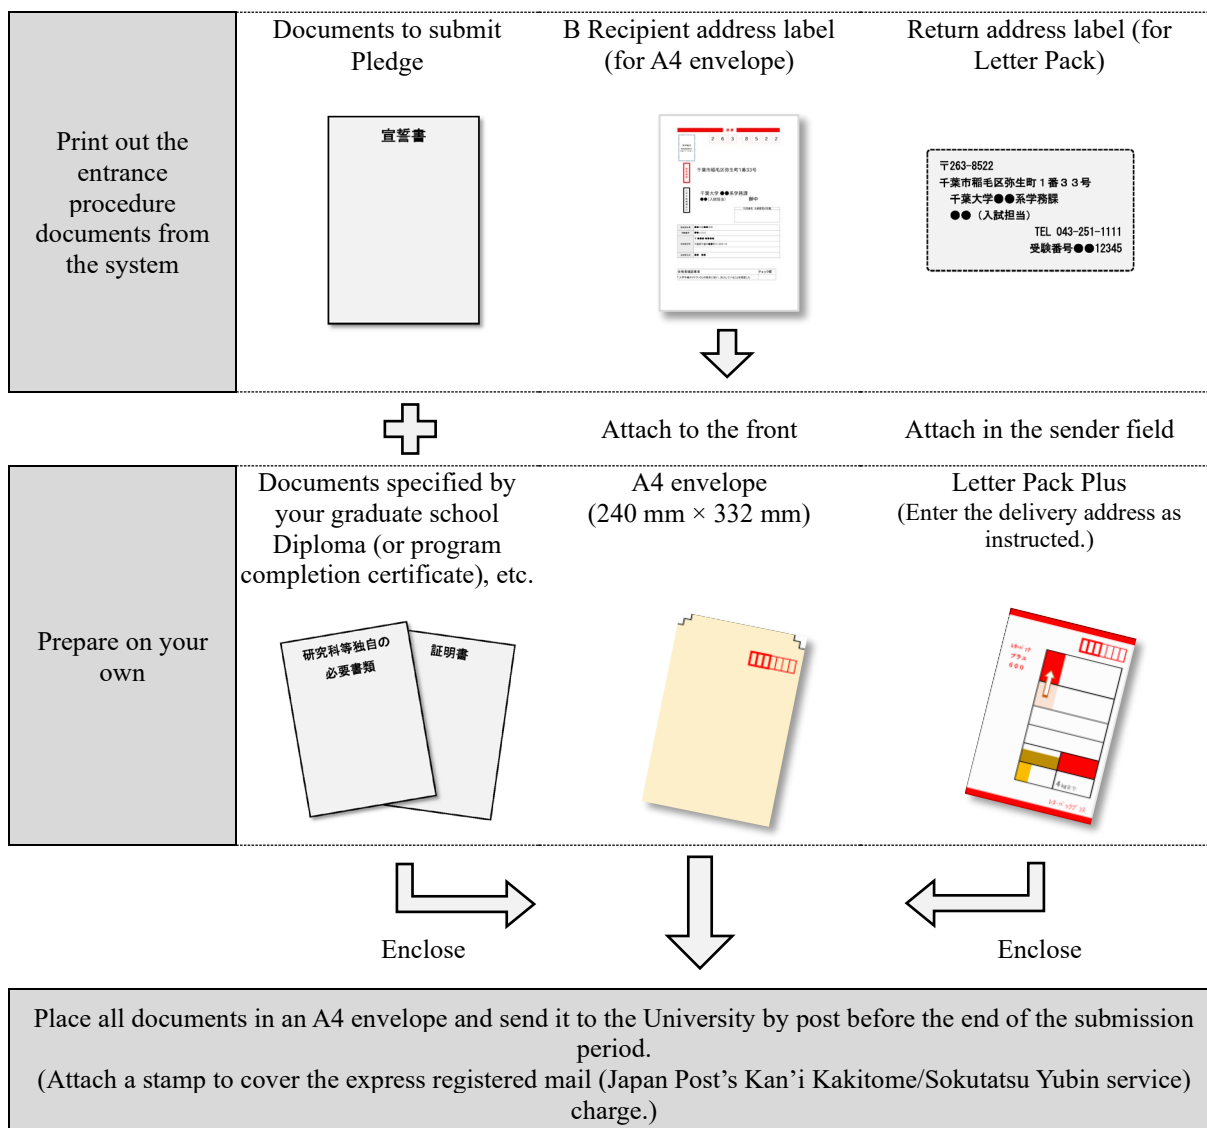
Print out the entrance procedure documents from the system

Documents to submit
Pledge

宣誓書

B Recipient address label (for A4 envelope)

2 6 3 8 5 2 2

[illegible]

Return address label (for Letter Pack)

〒263-8522
千葉市稲毛区弥生町１番３３号
千葉大学●●系学務課
●●（入試担当）
TEL 043-251-1111
受験番号●●12345

Attach to the front

Attach in the sender field

Prepare on your own

Documents specified by your graduate school
Diploma (or program completion certificate), etc.

研究科等独自の必要書類

証明書

A4 envelope
(240 mm × 332 mm)

Letter Pack Plus
(Enter the delivery address as instructed.)

Enclose

Enclose

Place all documents in an A4 envelope and send it to the University by post before the end of the submission period.
(Attach a stamp to cover the express registered mail (Japan Post’s Kan’i Kakitome/Sokutatsu Yubin service) charge.)